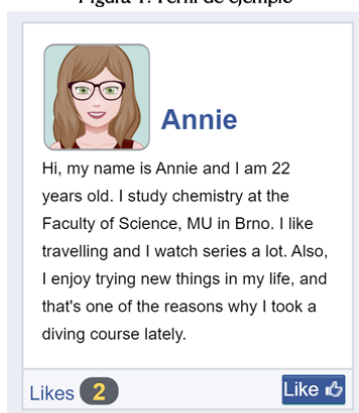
Figura 1. Perfil de ejemplo

Annie

Hi, my name is Annie and I am 22 years old. I study chemistry at the Faculty of Science, MU in Brno. I like travelling and I watch series a lot. Also, I enjoy trying new things in my life, and that's one of the reasons why I took a diving course lately.

Likes 2

Like